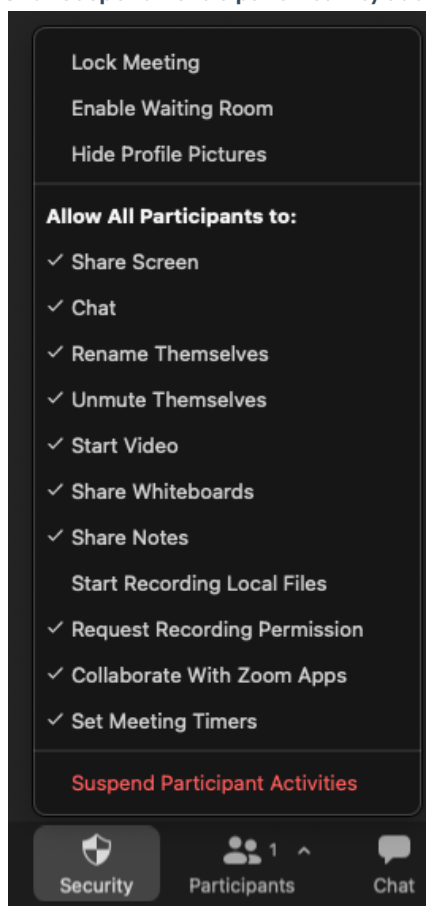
Lock Meeting
Enable Waiting Room
Hide Profile Pictures

Allow All Participants to:
✓ Share Screen
✓ Chat
✓ Rename Themselves
✓ Unmute Themselves
✓ Start Video
✓ Share Whiteboards
✓ Share Notes
Start Recording Local Files
✓ Request Recording Permission
✓ Collaborate With Zoom Apps
✓ Set Meeting Timers

Suspend Participant Activities

Security
1
Participants
Chat